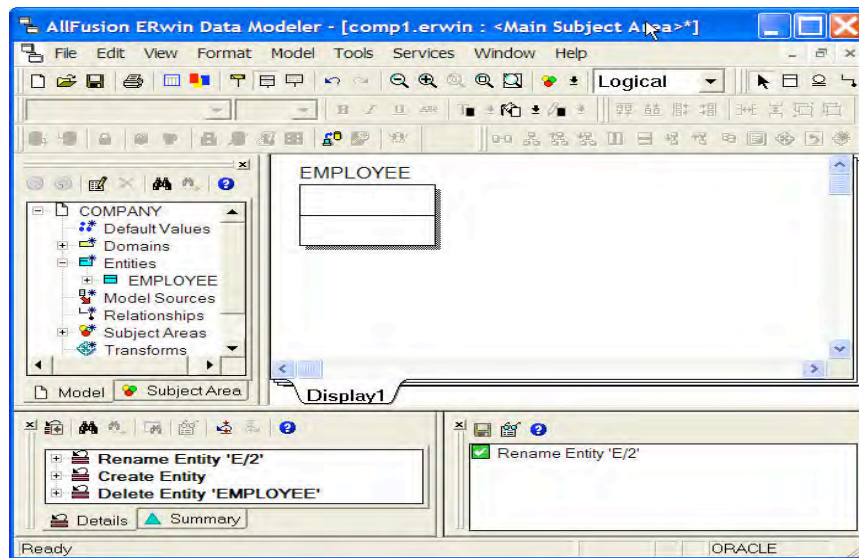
AllFusion ERwin Data Modeler - [comp1.erwin : <Main Subject Area>*]

File Edit View Format Model Tools Services Window Help

Logical

EMPLOYEE

COMPANY
Default Values
Domains
Entities
EMPLOYEE
Model Sources
Relationships
Subject Areas
Transforms

Model Subject Area

Display1

Rename Entity 'E/2'
Create Entity
Delete Entity 'EMPLOYEE'

Details Summary

Rename Entity 'E/2'

Ready ORACLE